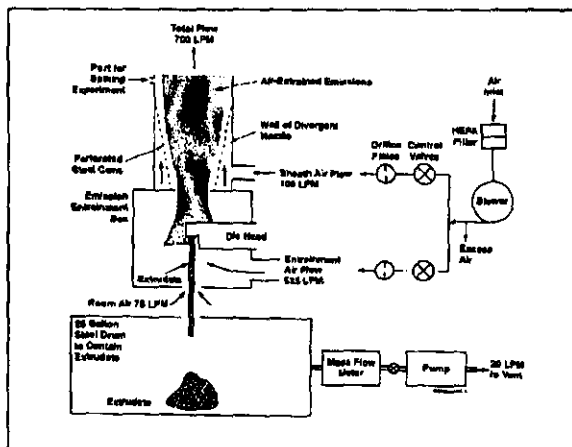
Total Flow
700 LPM

Port for
Bathing
Experiment

Air-Entrained Emissions

Wall of Divergent
Nozzle

Perforated
Steel Cone

Orifice
Plates

Control
Valves

Air
Inlet

HEPA
Filter

Sheath Air Flow
100 LPM

Blower

Emission
Entrainment
Box

Die Head

Excess
Air

Extrudate

Entrainment
Air Flow
515 LPM

Room Air 75 LPM

55 Gallon
Steel Drum
to Contain
Extrudate

Mass Flow
Meter

Pump

20 LPM
to Vent

Extrudate